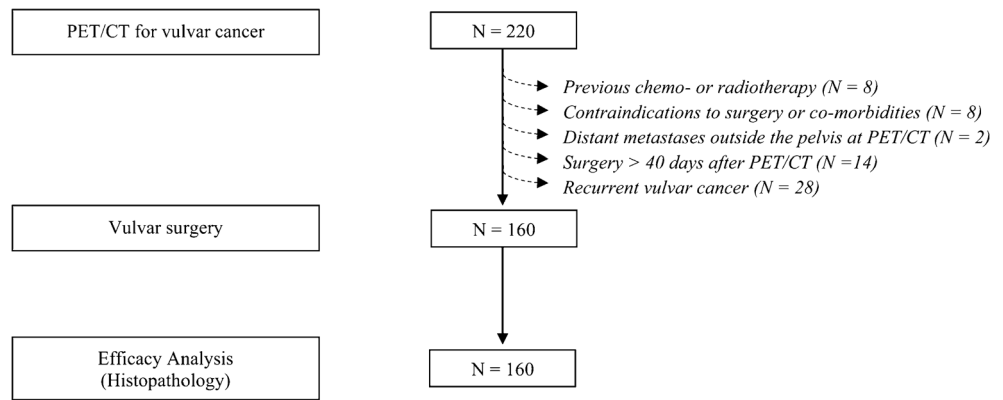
PET/CT for vulvar cancer

N = 220

Previous chemo- or radiotherapy (N = 8)
Contraindications to surgery or co-morbidities (N = 8)
Distant metastases outside the pelvis at PET/CT (N = 2)
Surgery > 40 days after PET/CT (N =14)
Recurrent vulvar cancer (N = 28)

Vulvar surgery

N = 160

Efficacy Analysis (Histopathology)

N = 160